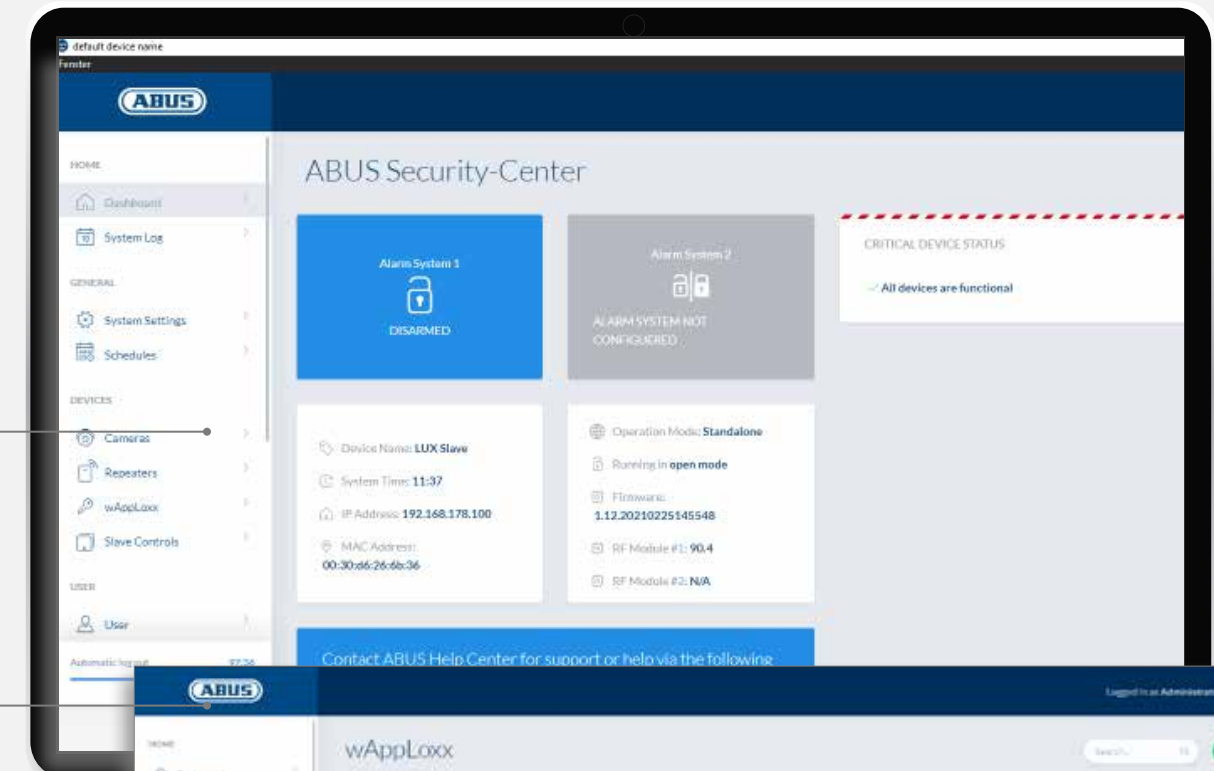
default device name
Fenster

ABUS

HOME
Dashboard
System Log
GENERAL
System Settings
Schedules
DEVICES
Cameras
Repeaters
wAppLoxx
Slave Controls
USER
User
Automatic log out 27:36

ABUS Security-Center

Alarm System 1
DISARMED

Alarm System 2
ALARM SYSTEM NOT CONFIGURED

CRITICAL DEVICE STATUS
All devices are functional

Device Name: LUX Slave
System Time: 11:37
IP Address: 192.168.178.100
MAC Address: 00:30:d6:26:6b:36

Operation Mode: Standalone
Running in open mode
Firmware: 1.12.20210225145548
RF Module #1: 90.4
RF Module #2: N/A

Contact ABUS Help Center for support or help via the following

ABUS
Logged in as Administrat
HOME
wAppLoxx
Search...